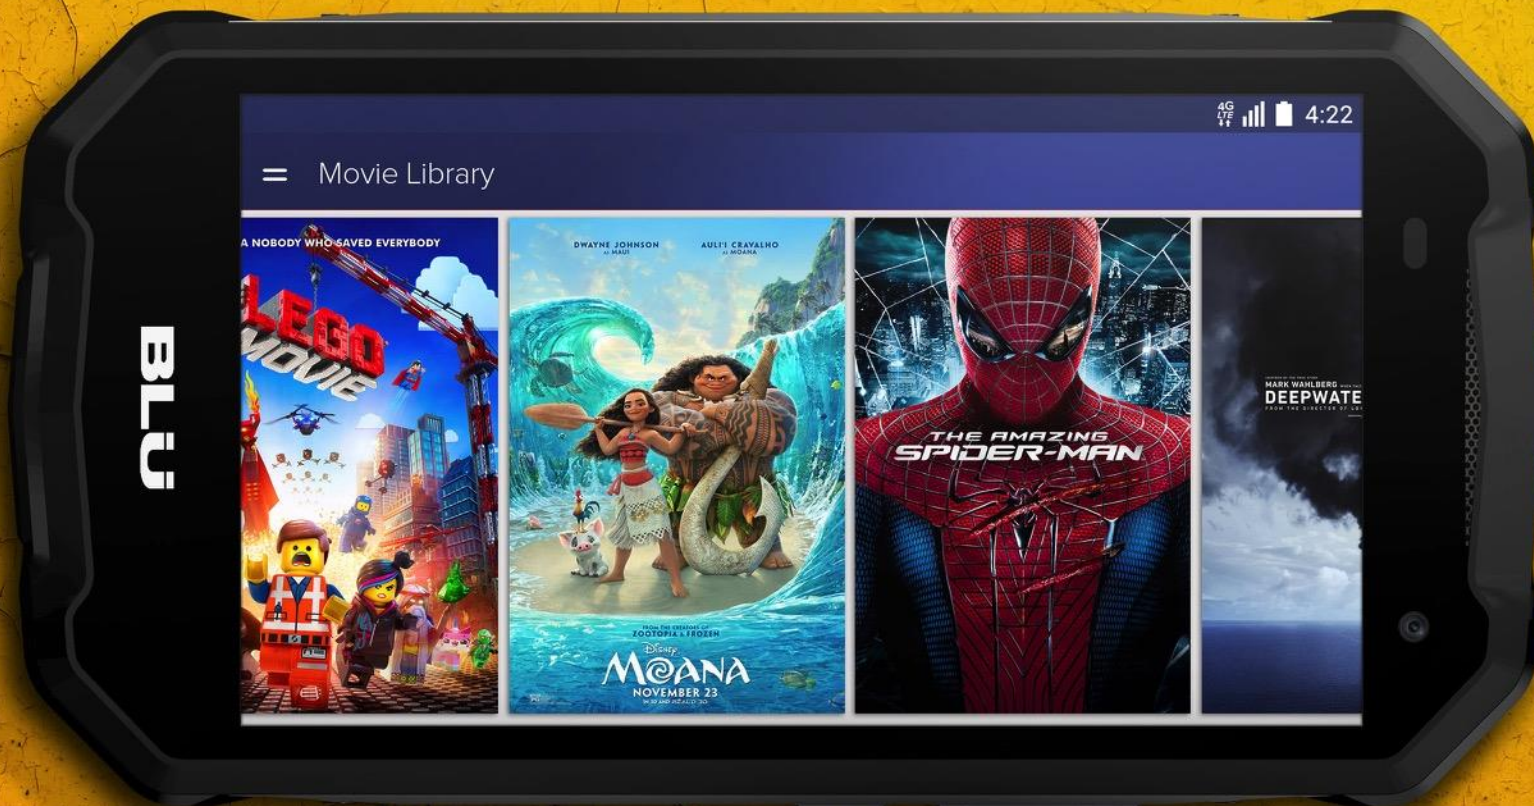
BLU

4G LTE 4:22

Movie Library

A NOBODY WHO SAVED EVERYBODY
LEGO MOVIE

DWAYNE JOHNSON AS MAUI
AULI'I CRAVALHO AS MOANA
FROM THE CREATORS OF ZOOTOPIA & FROZEN
DISNEY
MOANA
NOVEMBER 23
IN 3D AND REALD 3D

THE AMAZING SPIDER-MAN

MARK WAHLBERG
DEEPWATE
FROM THE DIRECTOR OF LO